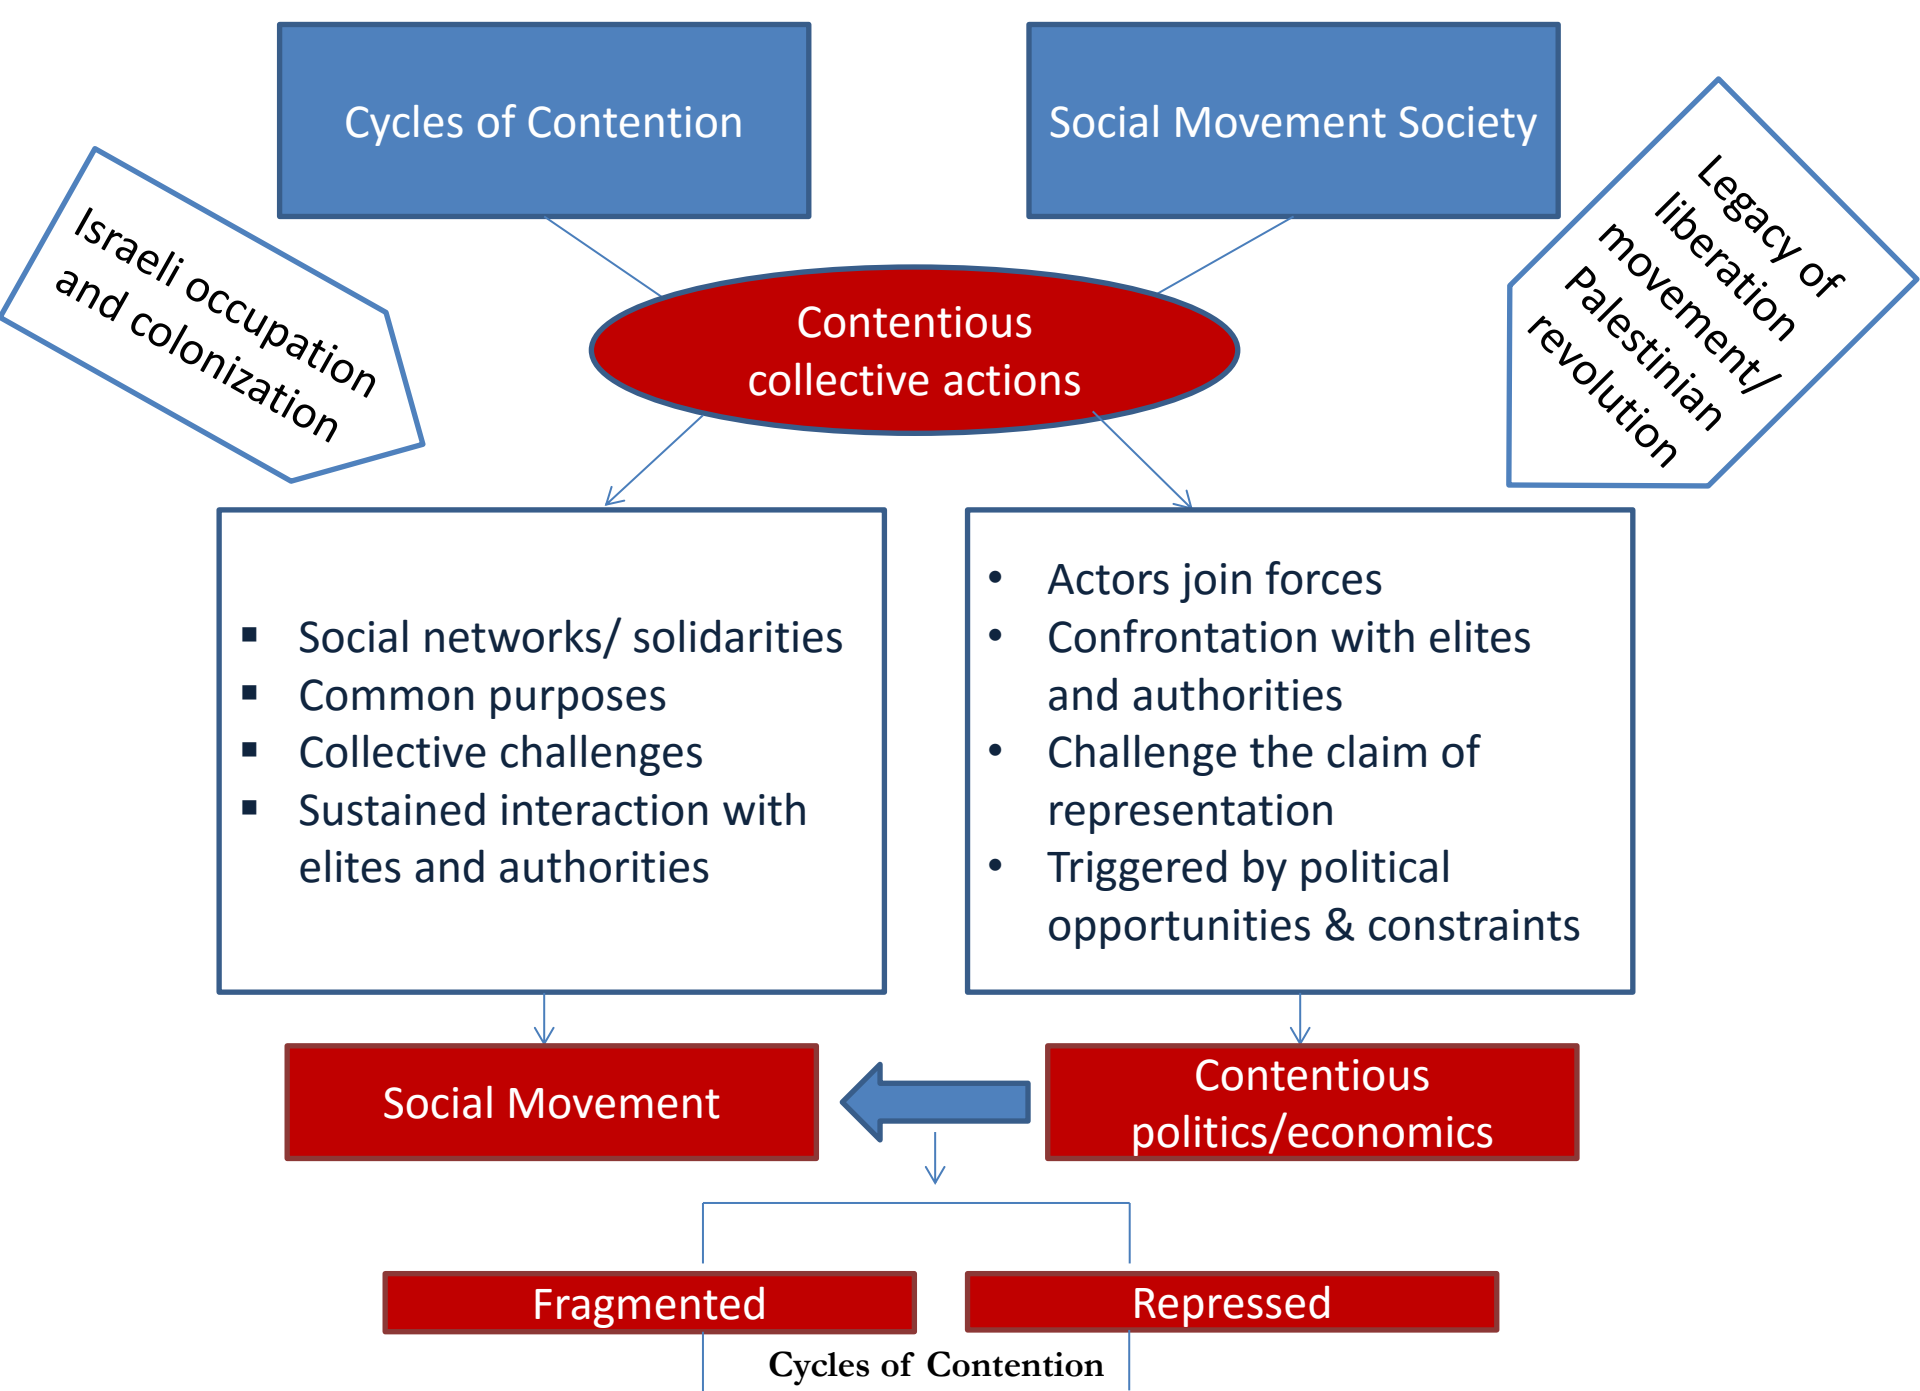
Cycles of Contention

Social Movement Society

Israeli occupation and colonization

Contentious collective actions

Legacy of liberation movement/ Palestinian revolution

- Social networks/ solidarities
- Common purposes
- Collective challenges
- Sustained interaction with elites and authorities

- Actors join forces
- Confrontation with elites and authorities
- Challenge the claim of representation
- Triggered by political opportunities & constraints

Social Movement

Contentious politics/economics

Fragmented

Repressed

Cycles of Contention